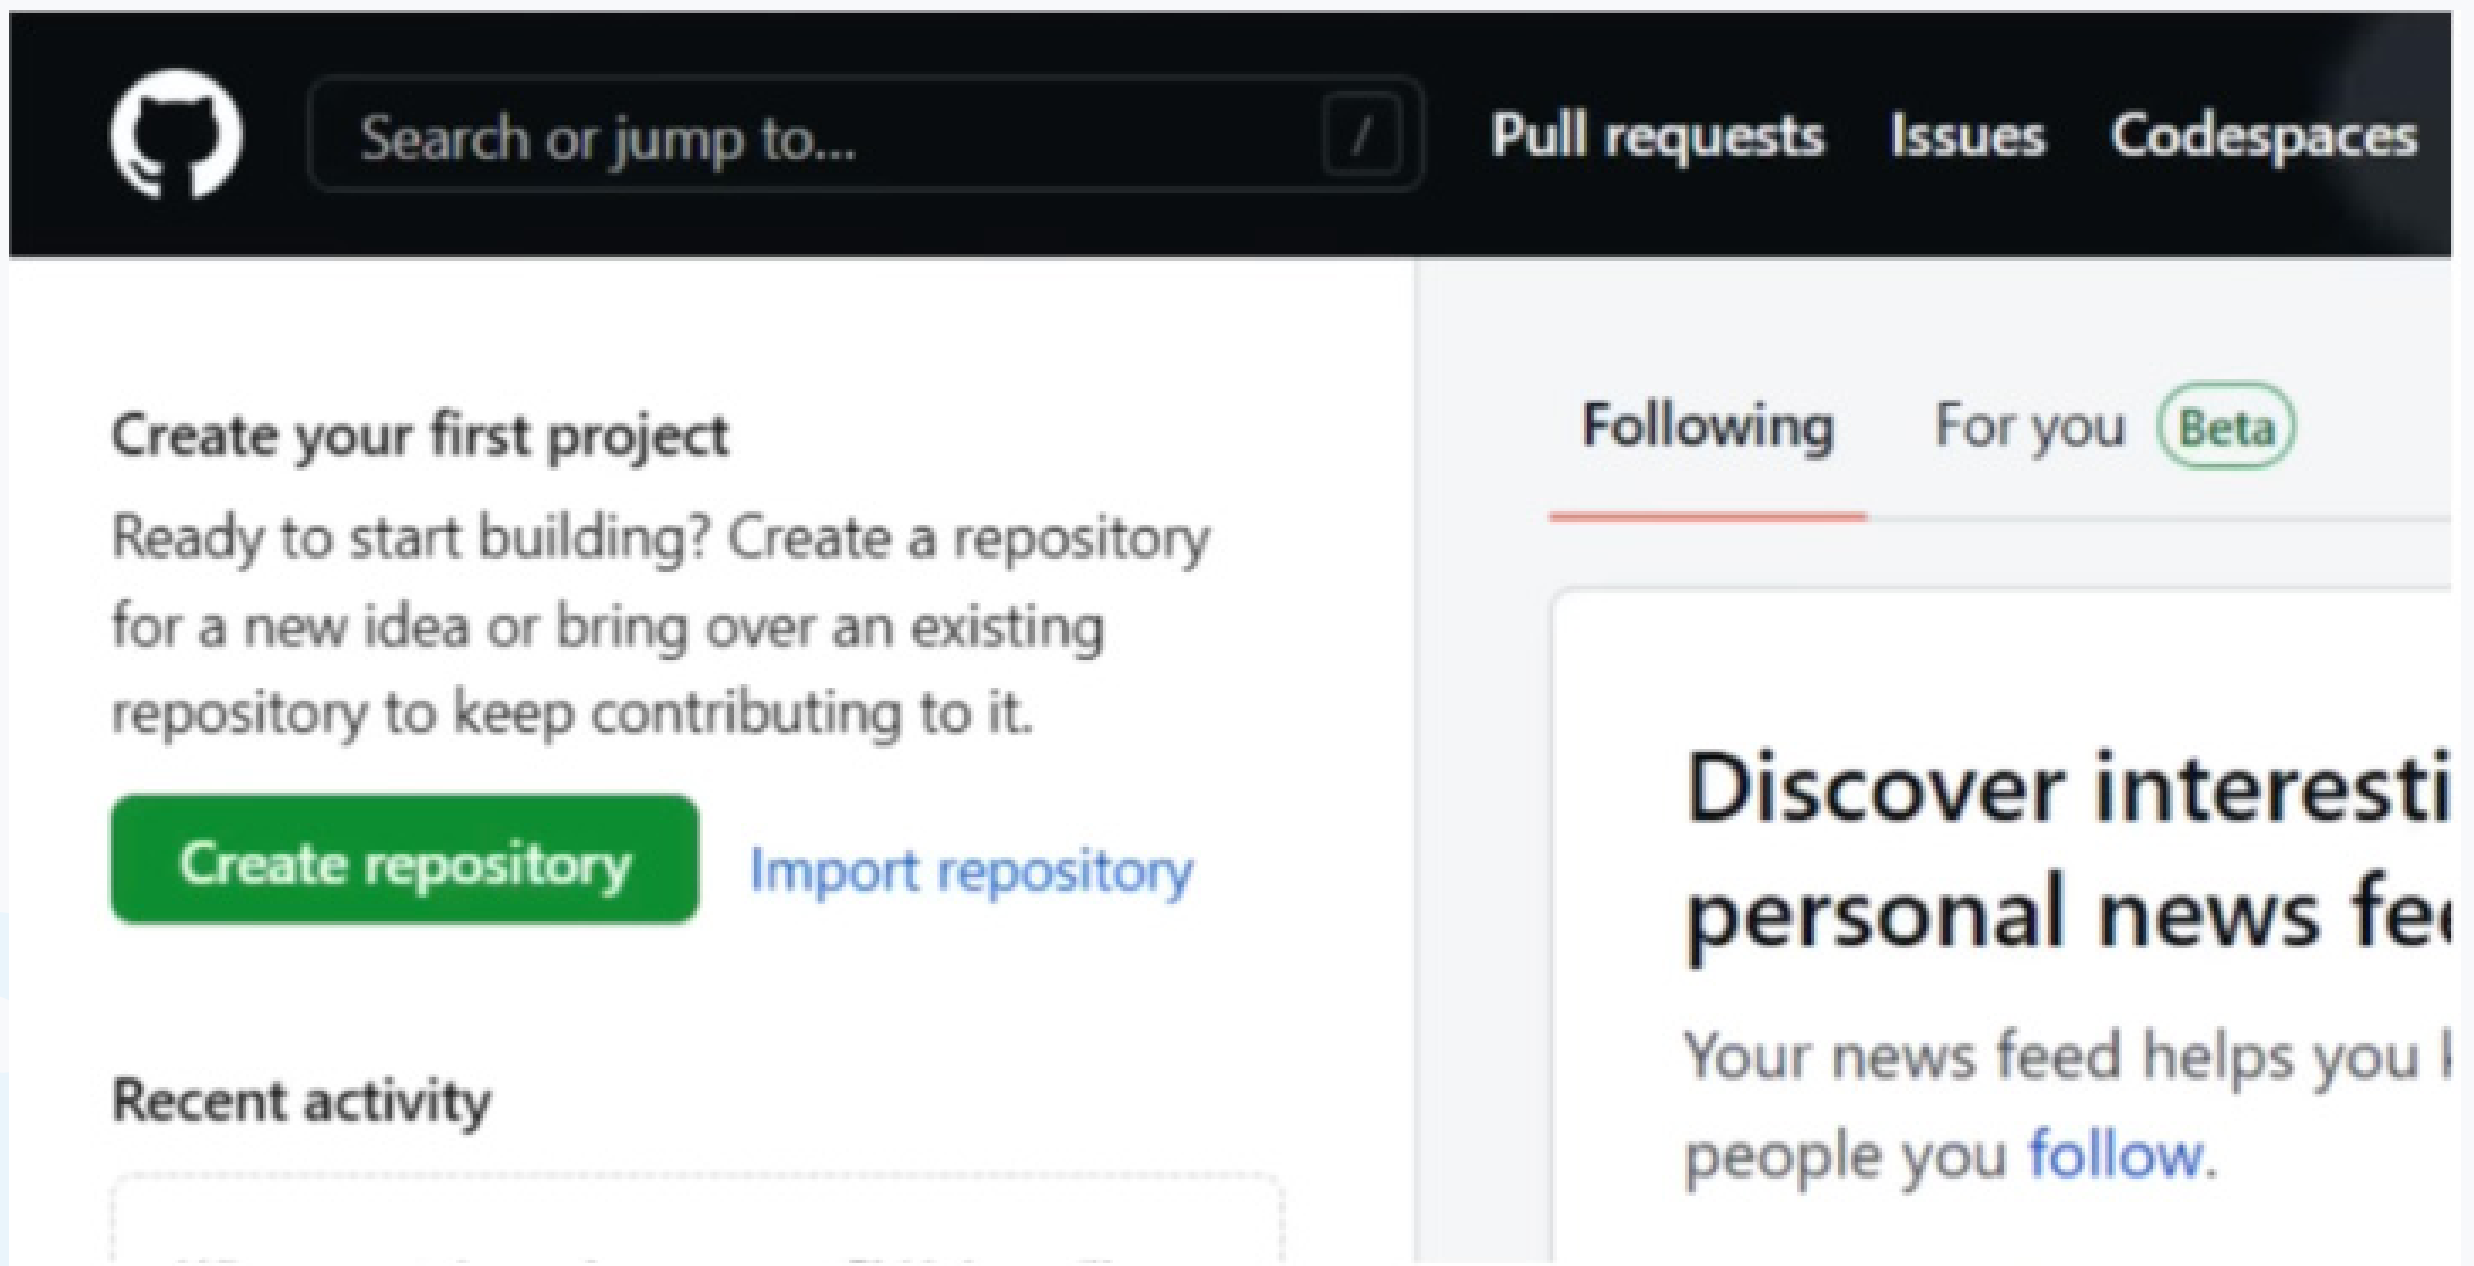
Search or jump to... /

Pull requests Issues Codespaces

Create your first project

Ready to start building? Create a repository for a new idea or bring over an existing repository to keep contributing to it.

Create repository Import repository

Recent activity

Following For you Beta

Discover interesti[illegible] personal news fe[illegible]

Your news feed helps you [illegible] people you follow.